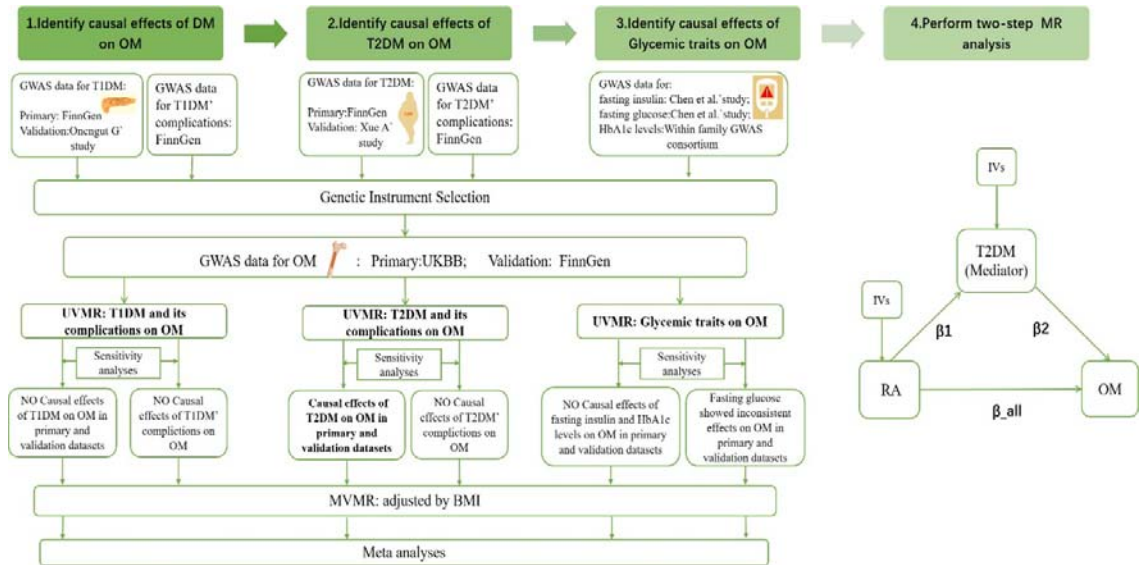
1.Identify causal effects of DM on OM

2.Identify causal effects of T2DM on OM

3.Identify causal effects of Glycemic traits on OM

4.Perform two-step MR analysis

GWAS data for T1DM:
Primary: FinnGen
Validation: Onengut G' study

GWAS data for T1DM' complications: FinnGen

GWAS data for T2DM:
Primary:FinnGen
Validation: Xue A' study

GWAS data for T2DM' complications: FinnGen

GWAS data for:
fasting insulin: Chen et al.'study;
fasting glucose:Chen et al.'study;
HbA1c levels:Within family GWAS consortium

Genetic Instrument Selection

GWAS data for OM : Primary:UKBB; Validation: FinnGen

UVMR: T1DM and its complications on OM

Sensitivity analyses

NO Causal effects of T1DM on OM in primary and validation datasets

NO Causal effects of T1DM' complictions on OM

UVMR: T2DM and its complications on OM

Sensitivity analyses

Causal effects of T2DM on OM in primary and validation datasets

NO Causal effects of T2DM' complictions on OM

UVMR: Glycemic traits on OM

Sensitivity analyses

NO Causal effects of fasting insulin and HbA1c levels on OM in primary and validation datasets

Fasting glucose showed inconsistent effects on OM in primary and validation datasets

MVMR: adjusted by BMI

Meta analyses

IVs

T2DM (Mediator)

IVs

β1

β2

RA

OM

β_all